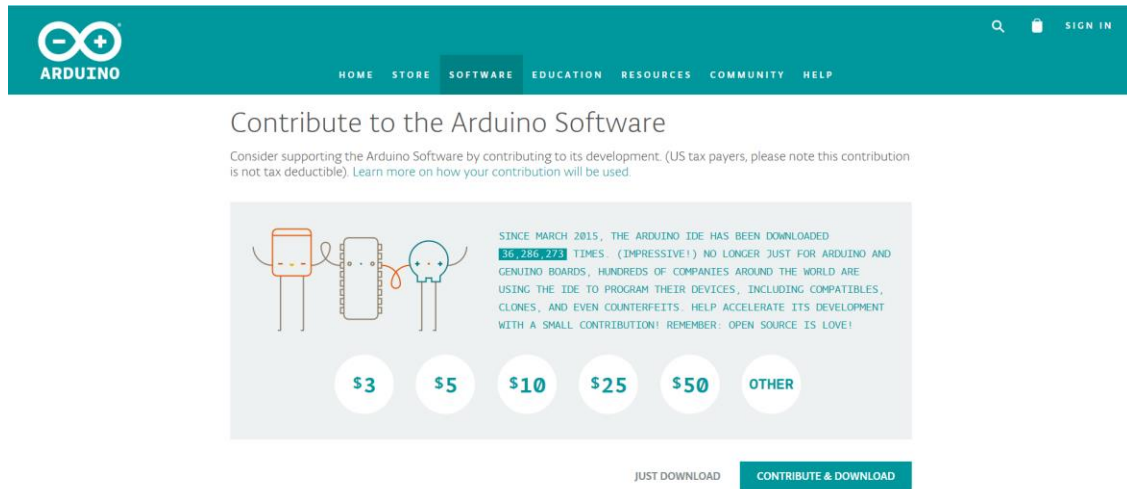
ARDUINO

HOME STORE SOFTWARE EDUCATION RESOURCES COMMUNITY HELP

SIGN IN

Contribute to the Arduino Software

Consider supporting the Arduino Software by contributing to its development. (US tax payers, please note this contribution is not tax deductible). Learn more on how your contribution will be used.

SINCE MARCH 2015, THE ARDUINO IDE HAS BEEN DOWNLOADED 36,286,273 TIMES. (IMPRESSIVE!) NO LONGER JUST FOR ARDUINO AND GENUINO BOARDS, HUNDREDS OF COMPANIES AROUND THE WORLD ARE USING THE IDE TO PROGRAM THEIR DEVICES, INCLUDING COMPATIBLES, CLONES, AND EVEN COUNTERFEITS. HELP ACCELERATE ITS DEVELOPMENT WITH A SMALL CONTRIBUTION! REMEMBER: OPEN SOURCE IS LOVE!

$3 $5 $10 $25 $50 OTHER

JUST DOWNLOAD CONTRIBUTE & DOWNLOAD